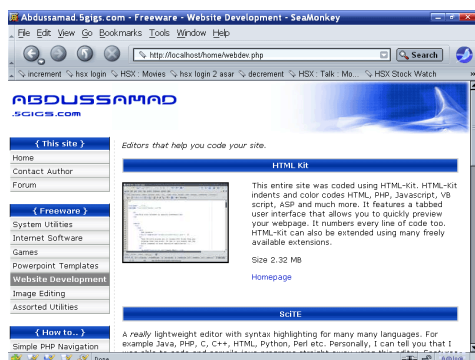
Abdussamad.5gigs.com - Freeware - Website Development - SeaMonkey

File Edit View Go Bookmarks Tools Window Help

http://localhost/home/webdev.php

Search

increment | hsx login | HSX : Movies | hsx login 2 asar | decrement | HSX : Talk : Mo... | HSX Stock Watch

ABDUSSAMAD
.5GIGS.COM

{ This site }
Home
Contact Author
Forum

{ Freeware }
System Utilities
Internet Software
Games
Powerpoint Templates
Website Development
Image Editing
Assorted Utilities

{ How to.. }
Simple PHP Navigation

Editors that help you code your site.

HTML Kit

This entire site was coded using HTML-Kit. HTML-Kit indents and color codes HTML, PHP, Javascript, VB script, ASP and much more. It features a tabbed user interface that allows you to quickly preview your webpage. It numbers every line of code too. HTML-Kit can also be extended using many freely available extensions.

Size 2.32 MB

Homepage

SciTE

A really lightweight editor with syntax highlighting for many many languages. For example Java, PHP, C, C++, HTML, Python, Perl etc. Personally, I can tell you that I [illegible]

Done